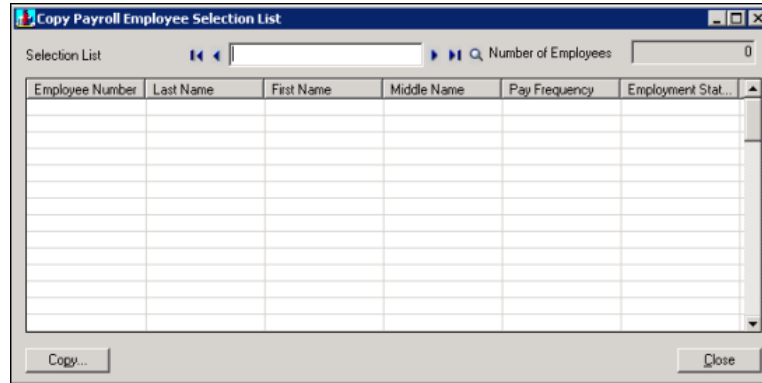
Copy Payroll Employee Selection List

Selection List

Number of Employees 0

| Employee Number | Last Name | First Name | Middle Name | Pay Frequency | Employment Stat... |
|---|---|---|---|---|---|

Copy...

Close